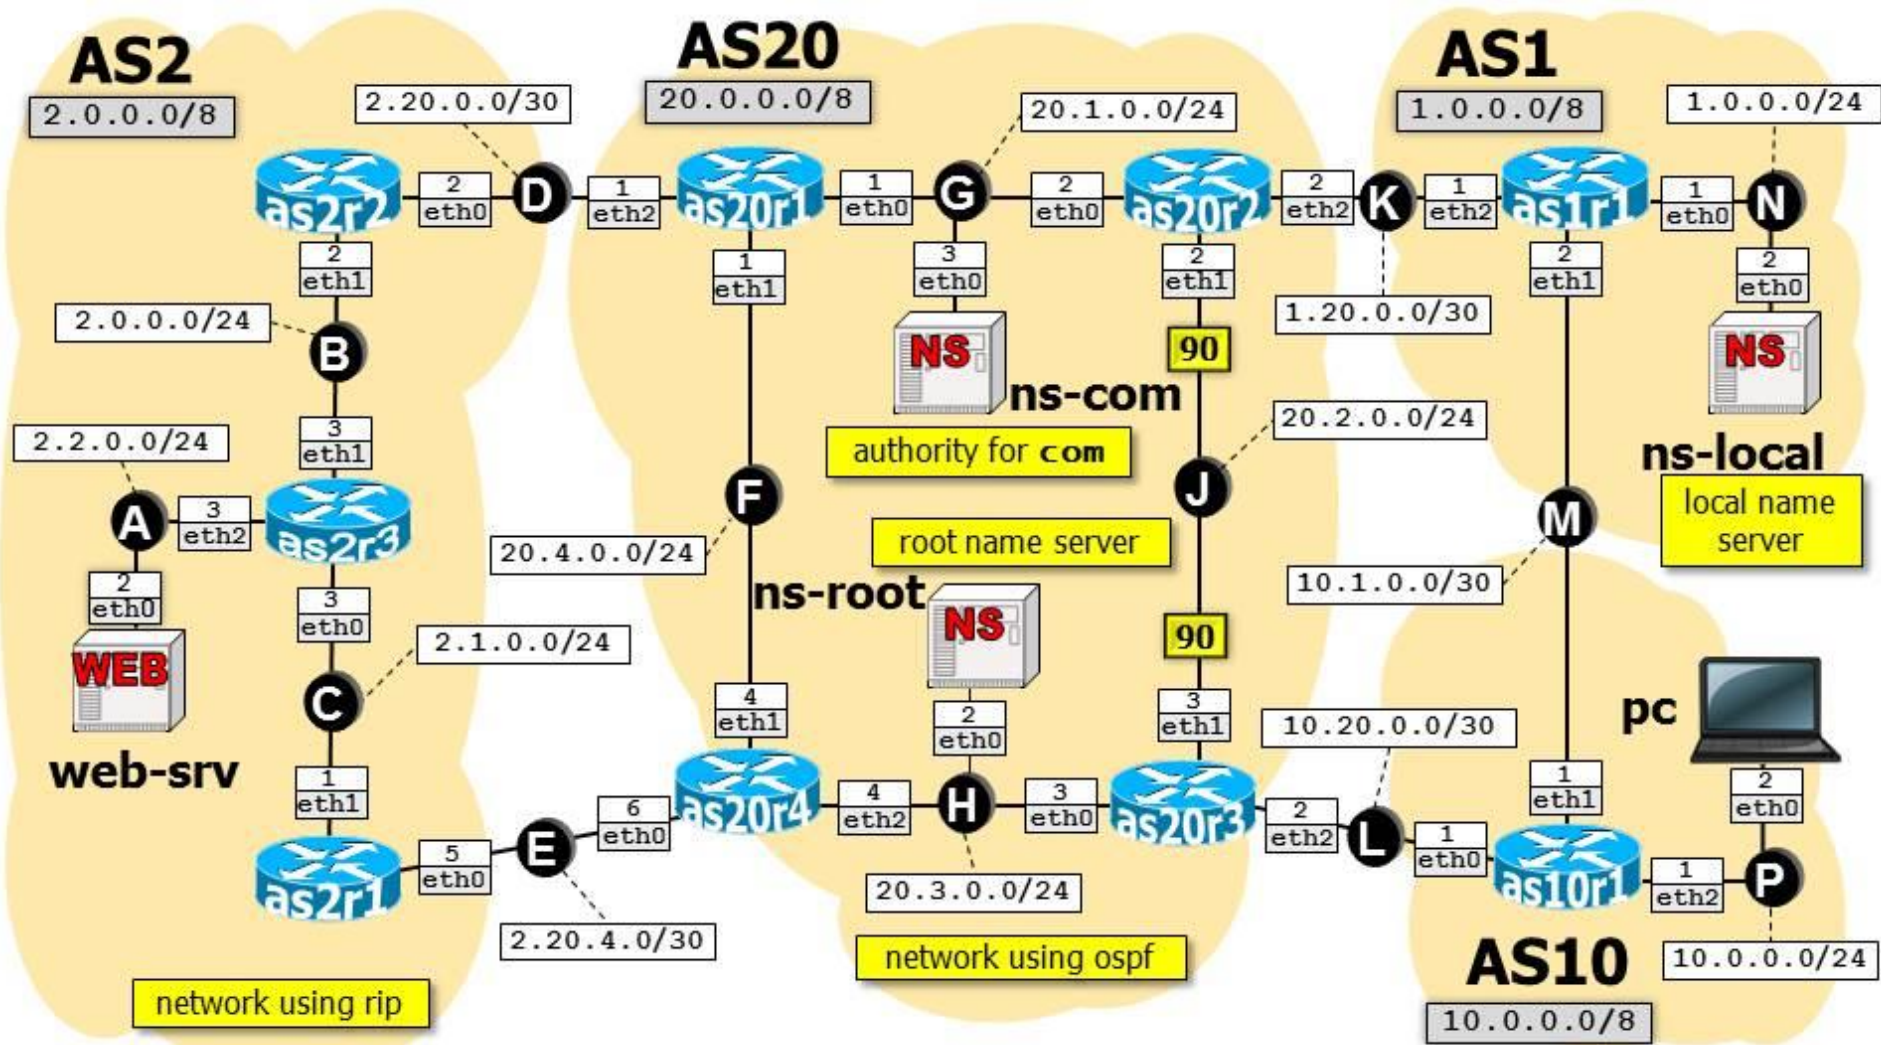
AS2
2.0.0.0/8
2.20.0.0/30
AS20
20.0.0.0/8
20.1.0.0/24
AS1
1.0.0.0/8
1.0.0.0/24

as2r2
2
eth0
D
1
eth2
as20r1
1
eth0
G
2
eth0
as20r2
2
eth2
K
1
eth2
as1r1
1
eth0
N

2
eth1
1
eth1
3
eth0
2
eth1
2
eth1
2
eth0

2.0.0.0/24
B
NS
ns-com
90
1.20.0.0/30
NS
authority for com
20.2.0.0/24
ns-local

3
eth1
2.2.0.0/24
A
3
eth2
as2r3
F
J
M
local name server
20.4.0.0/24
root name server
10.1.0.0/30

2
eth0
WEB
3
eth0
2.1.0.0/24
ns-root
NS
90
pc
C
web-srv

4
eth1
2
eth0
3
eth1
10.20.0.0/30

1
eth1
1
eth1
2
eth0

as20r4
4
eth2
H
3
eth0
as20r3
2
eth2
L
1
eth0
as10r1
1
eth2
P

as2r1
5
eth0
E
6
eth0

2.20.4.0/30
20.3.0.0/24
AS10
10.0.0.0/24
10.0.0.0/8
network using ospf
network using rip